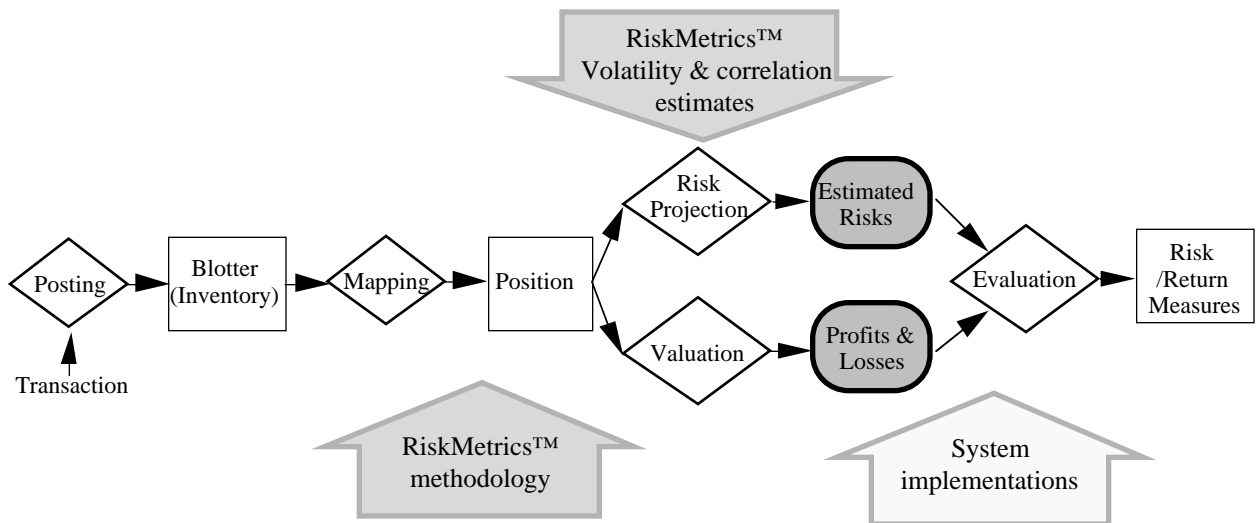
RiskMetrics™ Volatility & correlation estimates

Posting

Transaction

Blotter (Inventory)

Mapping

Position

Risk Projection

Valuation

Estimated Risks

Profits & Losses

Evaluation

Risk /Return Measures

RiskMetrics™ methodology

System implementations